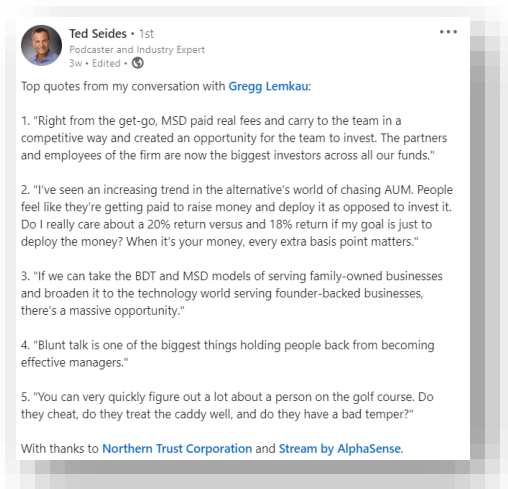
Ted Seides • 1st
Podcaster and Industry Expert
3w • Edited •

Top quotes from my conversation with Gregg Lemkau:

1. "Right from the get-go, MSD paid real fees and carry to the team in a competitive way and created an opportunity for the team to invest. The partners and employees of the firm are now the biggest investors across all our funds."

2. "I've seen an increasing trend in the alternative's world of chasing AUM. People feel like they're getting paid to raise money and deploy it as opposed to invest it. Do I really care about a 20% return versus and 18% return if my goal is just to deploy the money? When it's your money, every extra basis point matters."

3. "If we can take the BDT and MSD models of serving family-owned businesses and broaden it to the technology world serving founder-backed businesses, there's a massive opportunity."

4. "Blunt talk is one of the biggest things holding people back from becoming effective managers."

5. "You can very quickly figure out a lot about a person on the golf course. Do they cheat, do they treat the caddy well, and do they have a bad temper?"

With thanks to Northern Trust Corporation and Stream by AlphaSense.